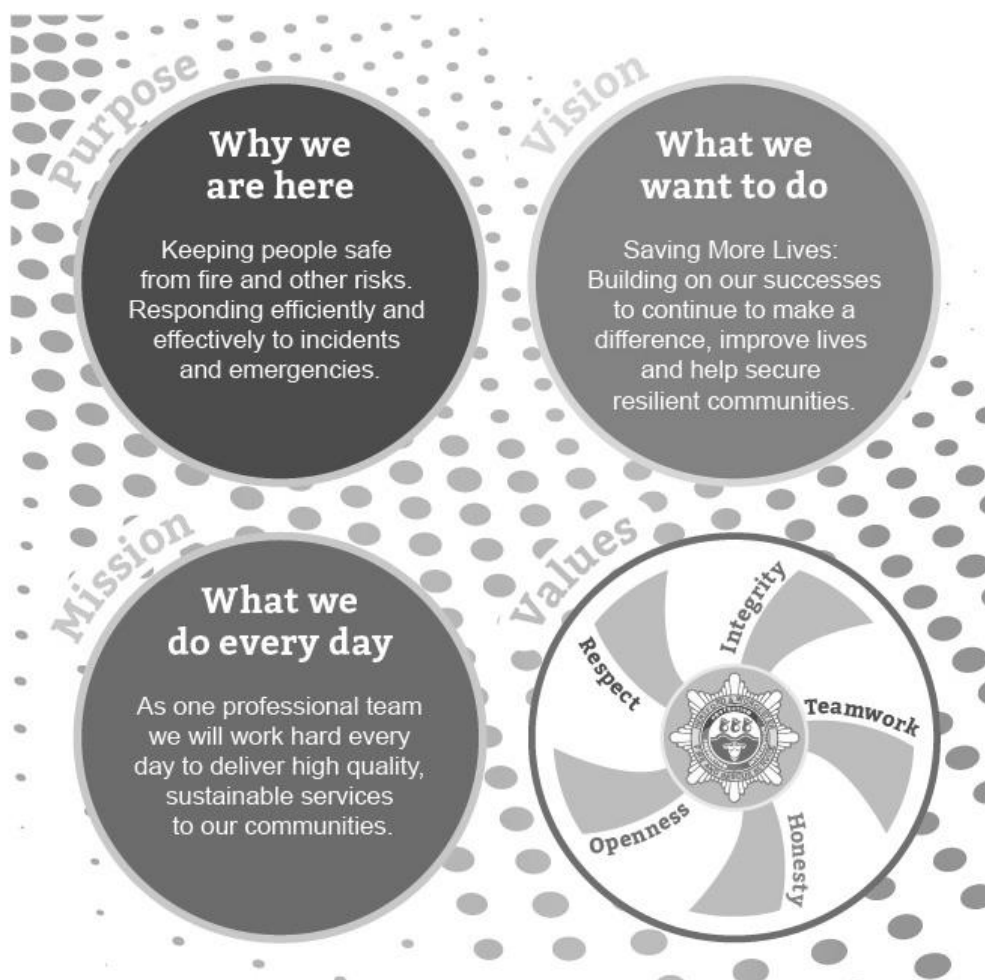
Purpose

Why we are here

Keeping people safe from fire and other risks. Responding efficiently and effectively to incidents and emergencies.

Vision

What we want to do

Saving More Lives: Building on our successes to continue to make a difference, improve lives and help secure resilient communities.

Mission

What we do every day

As one professional team we will work hard every day to deliver high quality, sustainable services to our communities.

Values

Integrity

Teamwork

Honesty

Openness

Respect